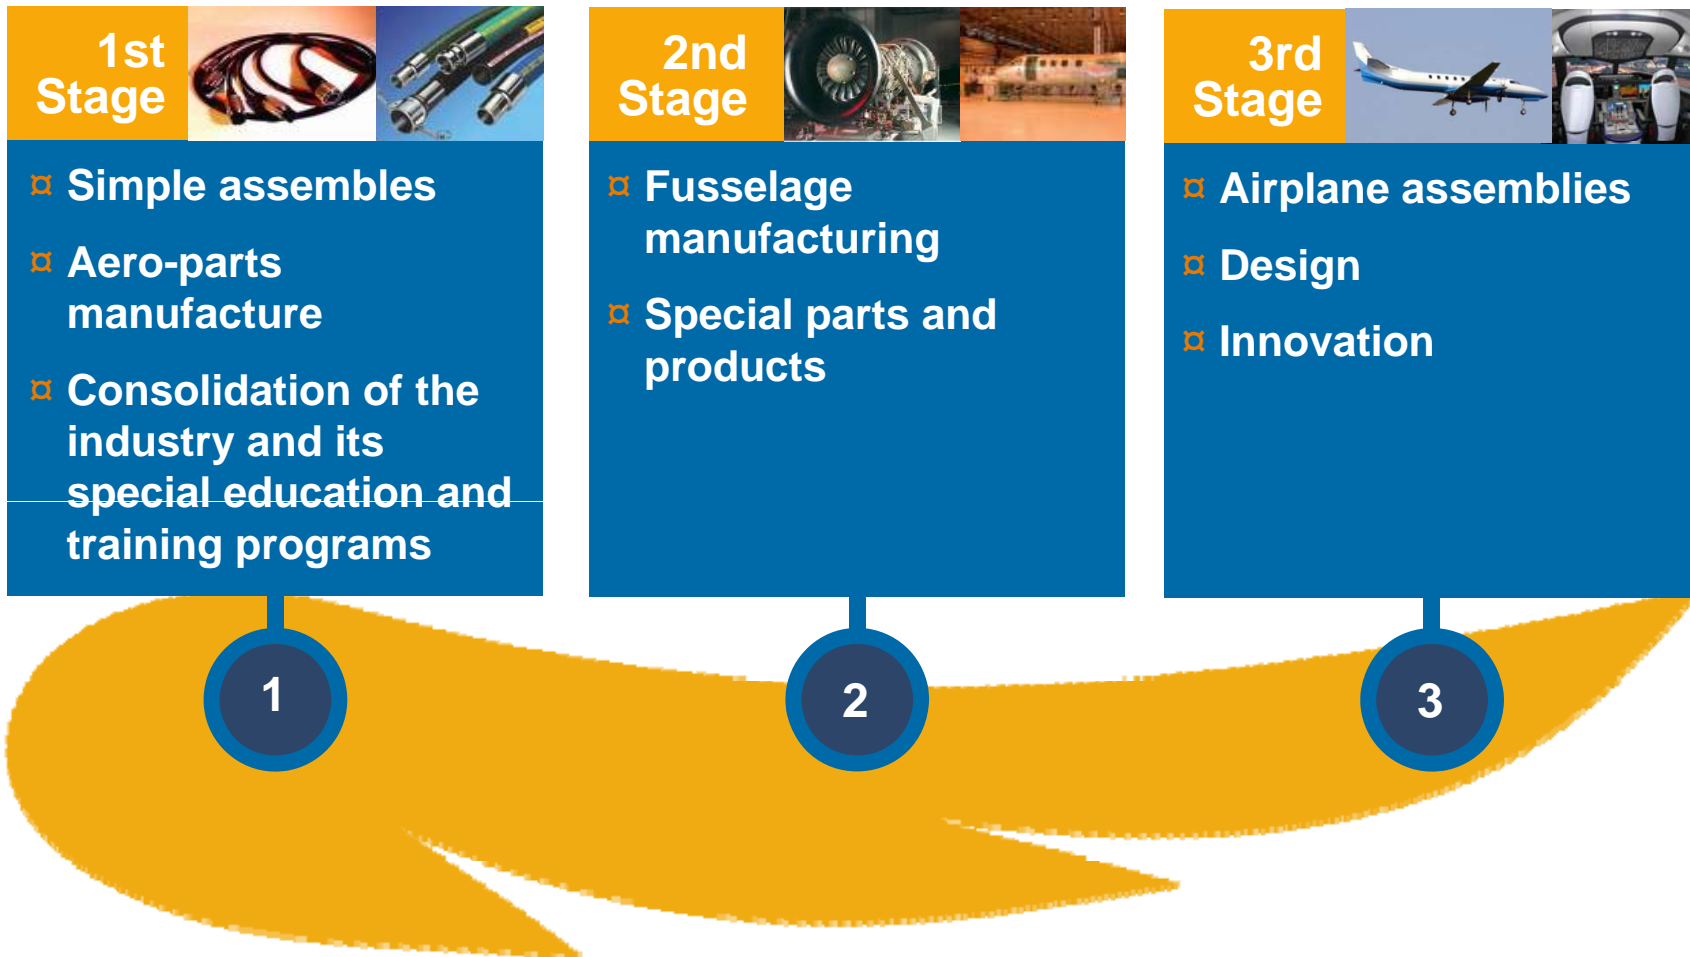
1st Stage

¤ Simple assembles

¤ Aero-parts manufacture

¤ Consolidation of the industry and its special education and training programs

2nd Stage

¤ Fusselage manufacturing

¤ Special parts and products

3rd Stage

¤ Airplane assemblies

¤ Design

¤ Innovation

1

2

3